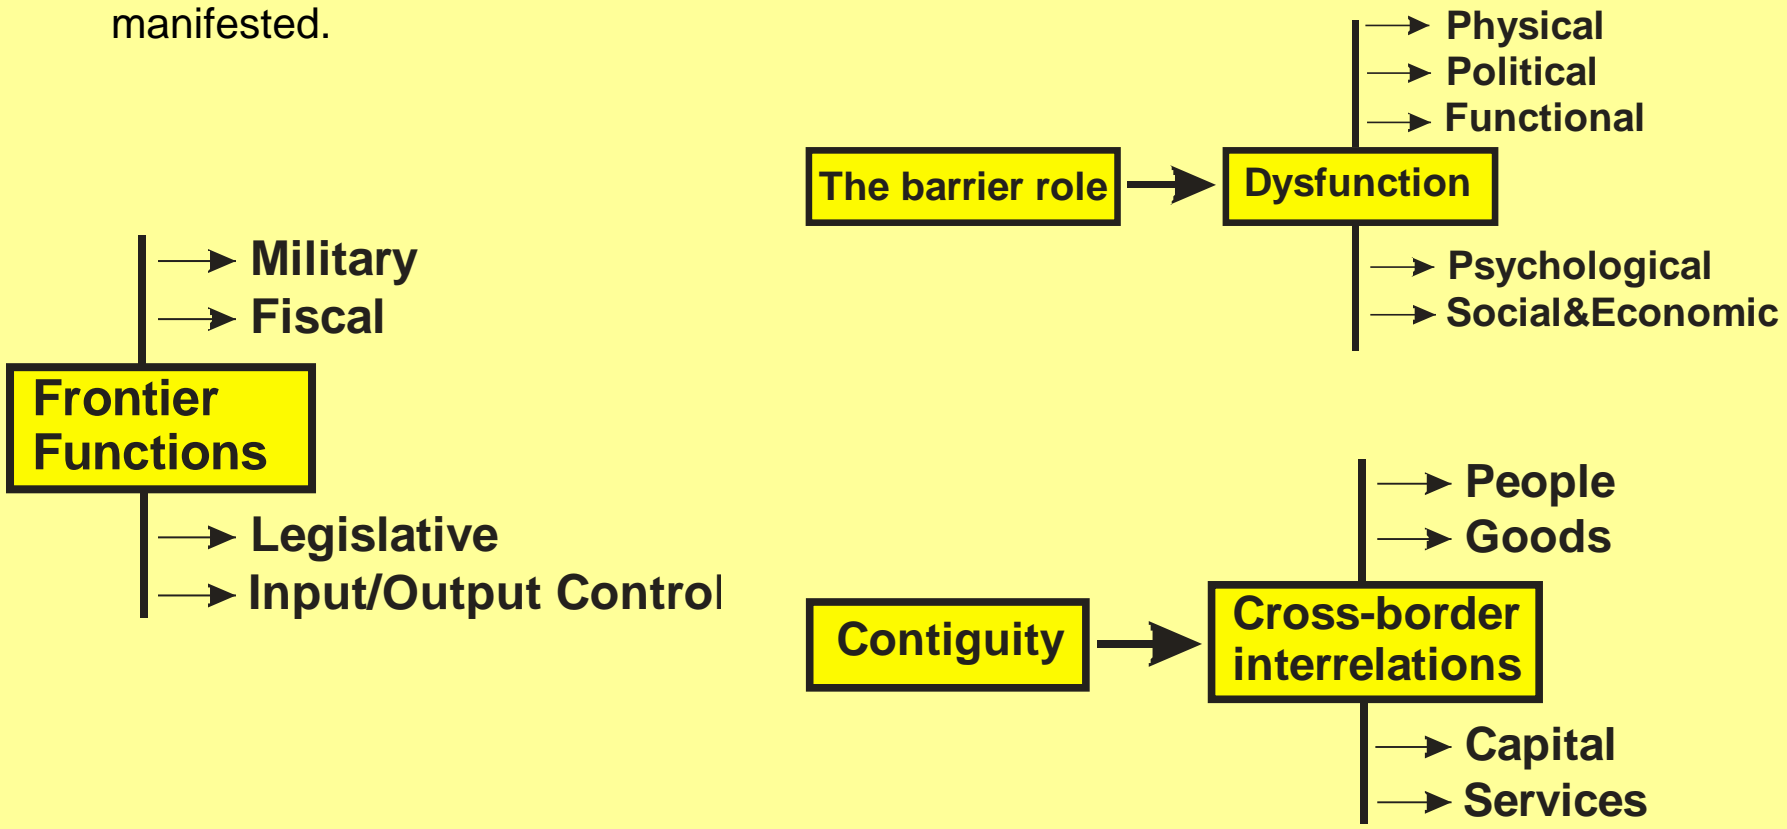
manifested.

Military
Fiscal
Frontier Functions
Legislative
Input/Output Control

Physical
Political
Functional
The barrier role
Dysfunction
Psychological
Social&Economic

People
Goods
Contiguity
Cross-border interrelations
Capital
Services